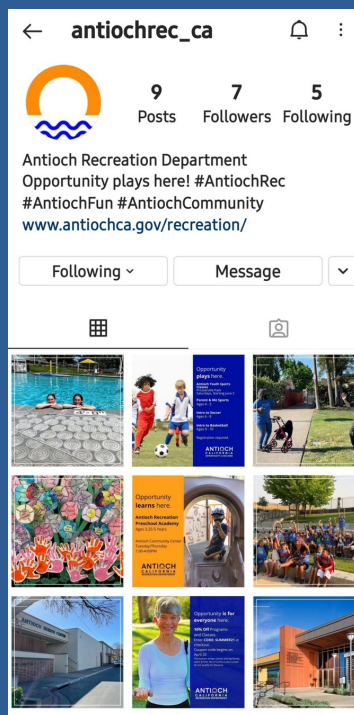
antiochrec_ca

9 Posts
7 Followers
5 Following

Antioch Recreation Department
Opportunity plays here! #AntiochRec #AntiochFun #AntiochCommunity
www.antiochca.gov/recreation/

Following
Message

Opportunity plays here.

Opportunity learns here.
Antioch Recreation Preschool Academy
ANTIOCH

Opportunity is for everyone here.
ANTIOCH